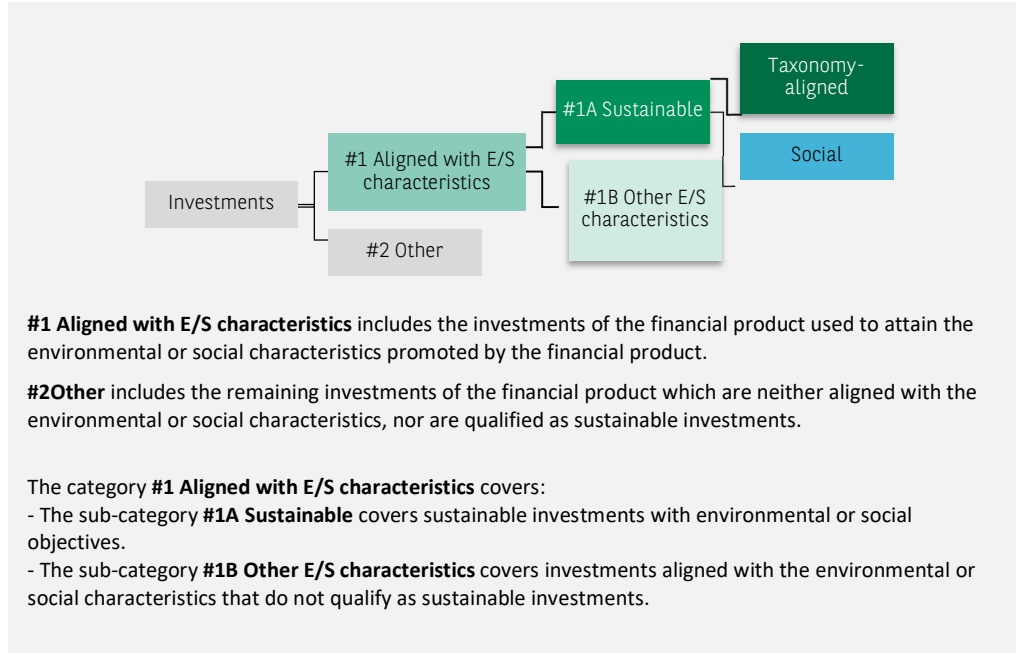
Taxonomy-aligned

#1A Sustainable

Social

#1 Aligned with E/S characteristics

#1B Other E/S characteristics

Investments

#2 Other

**#1 Aligned with E/S characteristics** includes the investments of the financial product used to attain the environmental or social characteristics promoted by the financial product.

**#2Other** includes the remaining investments of the financial product which are neither aligned with the environmental or social characteristics, nor are qualified as sustainable investments.

The category **#1 Aligned with E/S characteristics** covers:
- The sub-category **#1A Sustainable** covers sustainable investments with environmental or social objectives.
- The sub-category **#1B Other E/S characteristics** covers investments aligned with the environmental or social characteristics that do not qualify as sustainable investments.